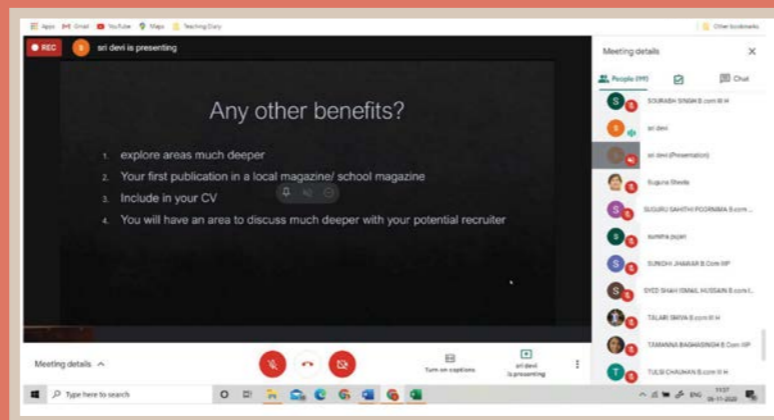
Apps Gmail YouTube Maps Teaching Diary

Other bookmarks

REC

sri devi is presenting

Any other benefits?

1. explore areas much deeper
2. Your first publication in a local magazine/ school magazine
3. Include in your CV
4. You will have an area to discuss much deeper with your potential recruiter

Meeting details

People (99)

Chat

SOURABH SINGH B.com III H

sri devi

sri devi (Presentation)

Suguna Sheela

SUGURU SAHITHI POORNIMA B.com

sumitra pujari

SUNIDHI JHAWAR B.Com IIIP

SYED SHAH ISMAIL HUSSAIN B.com

TALARI SAIVIA B.com III H

TAMANNA BAGHASINGH B.Com IIIP

TULSI CHAUHAN B.com III H

Meeting details

Turn on captions

sri devi is presenting

Type here to search

ENG

11:57

06-11-2020